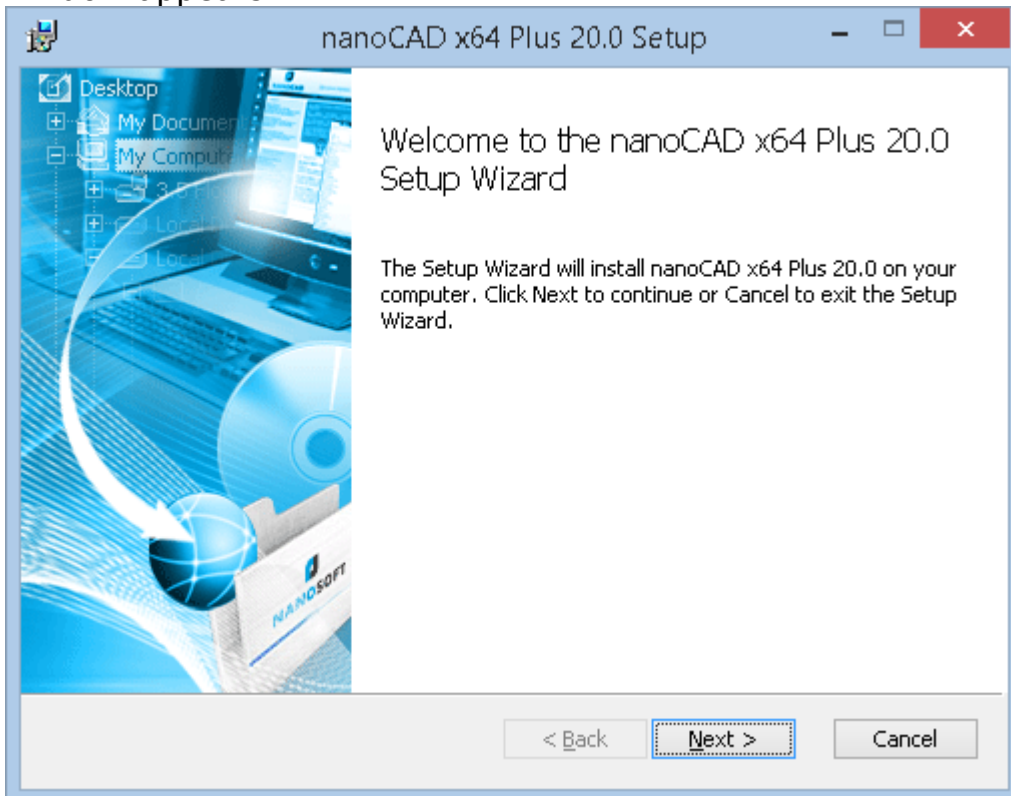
nanoCAD x64 Plus 20.0 Setup

Desktop
My Docum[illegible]
My Comput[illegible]
3.5 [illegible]
Local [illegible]
Local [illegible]

NANOSOFT

Welcome to the nanoCAD x64 Plus 20.0 Setup Wizard

The Setup Wizard will install nanoCAD x64 Plus 20.0 on your computer. Click Next to continue or Cancel to exit the Setup Wizard.

< Back
Next >
Cancel